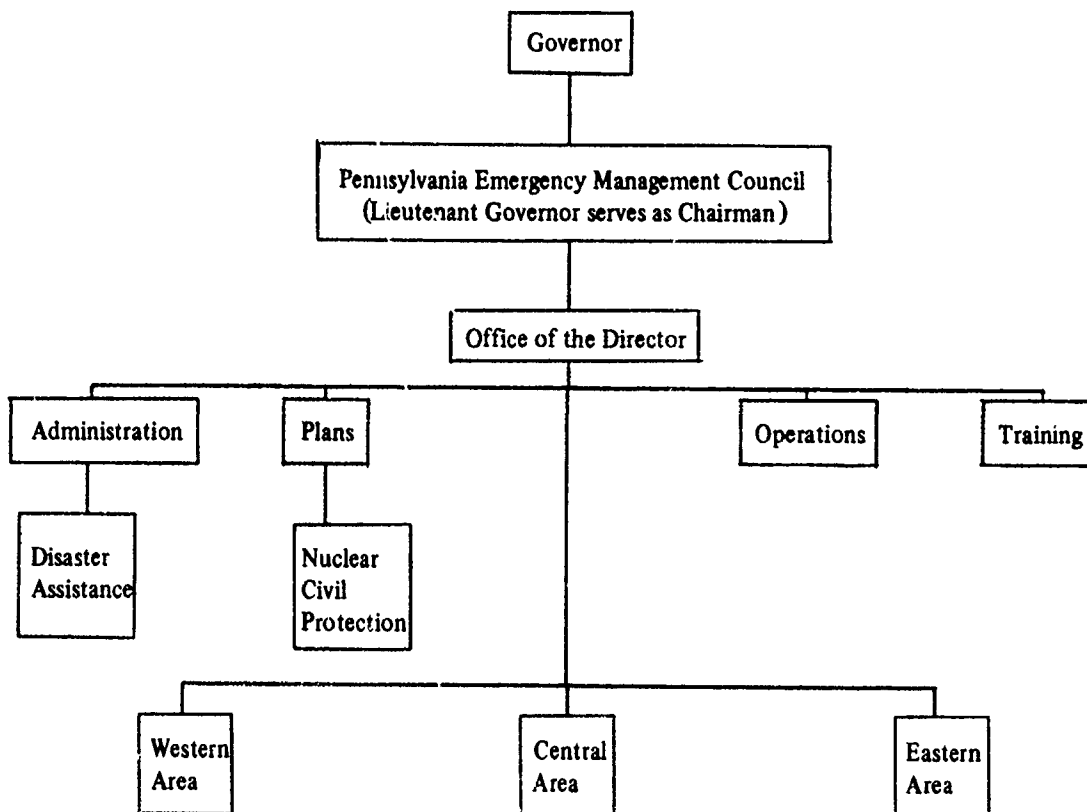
Governor

Pennsylvania Emergency Management Council
(Lieutenant Governor serves as Chairman)

Office of the Director

Administration

Plans

Operations

Training

Disaster Assistance

Nuclear Civil Protection

Western Area

Central Area

Eastern Area